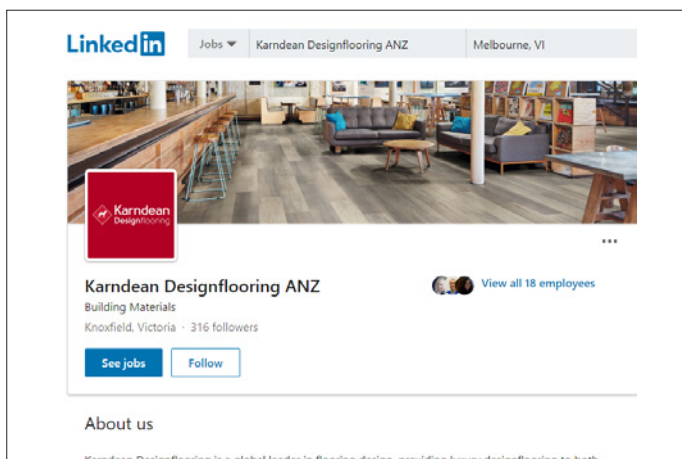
LinkedIn

Jobs

Karndean Designflooring ANZ

Melbourne, VI

Karndean Designflooring

...

Karndean Designflooring ANZ

Building Materials

Knoxfield, Victoria · 316 followers

View all 18 employees

See jobs

Follow

About us

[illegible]